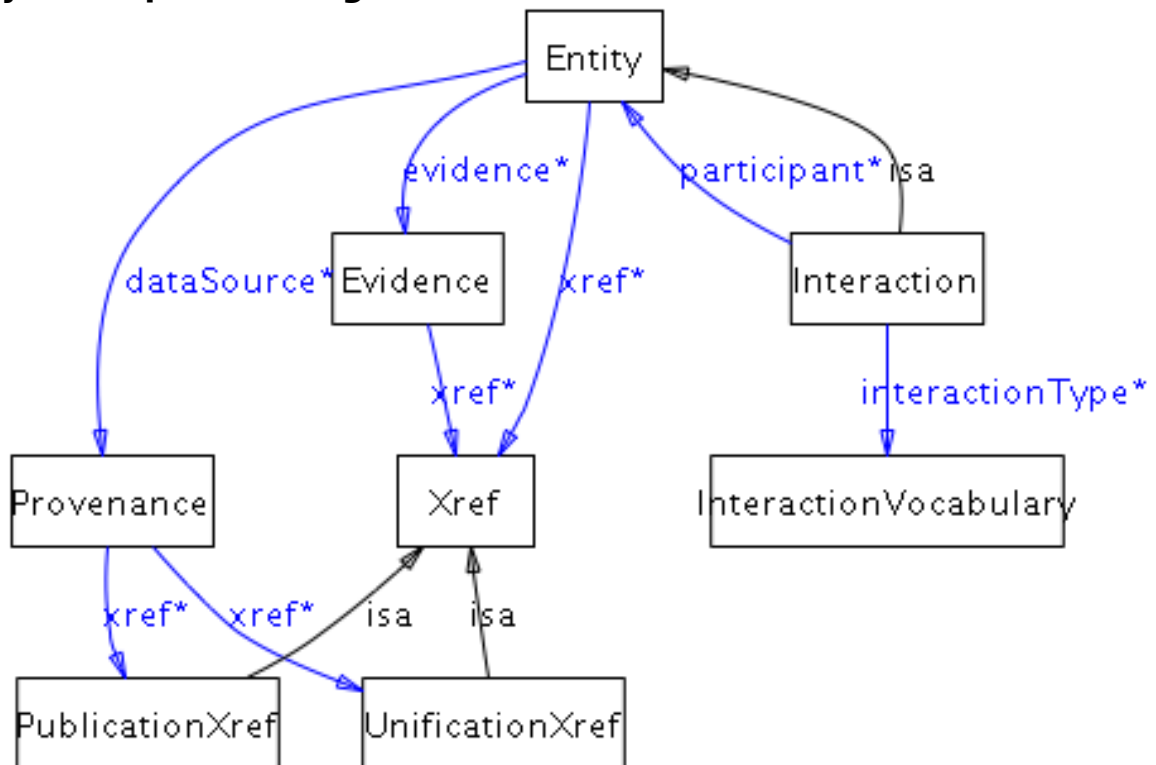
Entity

evidence*

participant*

isa

dataSource*

Evidence

xref*

Interaction

xref*

interactionType*

Provenance

Xref

InteractionVocabulary

xref*

xref*

isa

isa

PublicationXref

UnificationXref